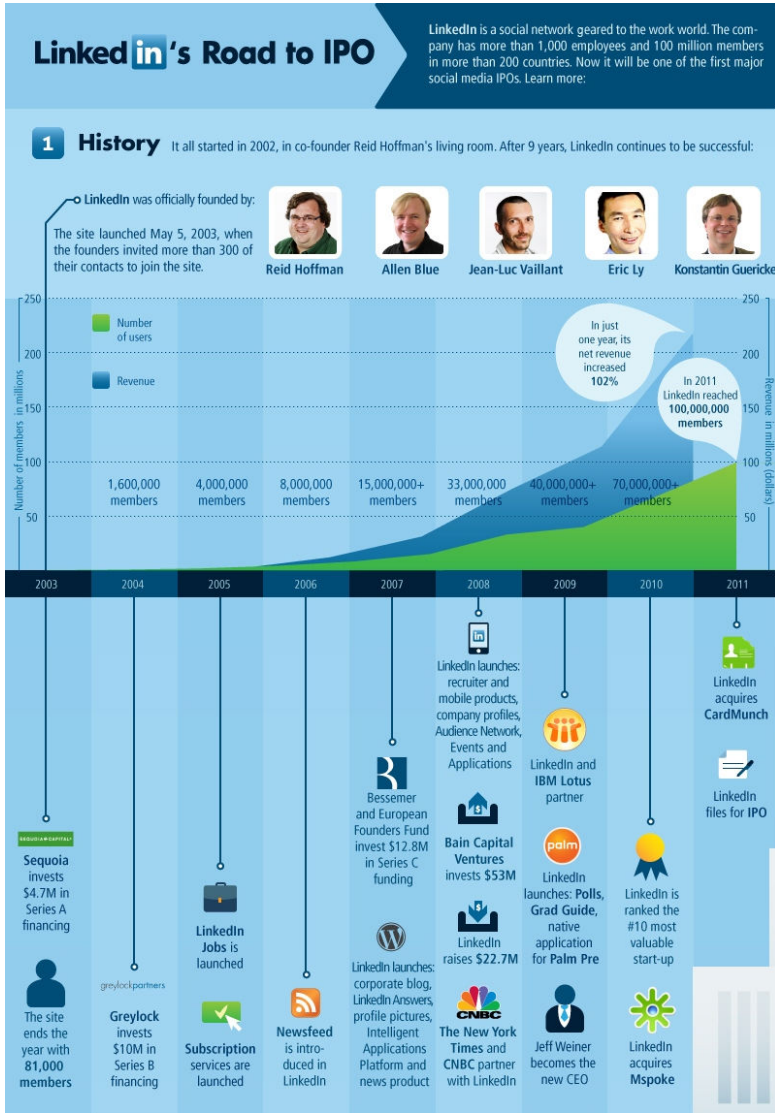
LinkedIn's Road to IPO

LinkedIn is a social network geared to the work world. The company has more than 1,000 employees and 100 million members in more than 200 countries. Now it will be one of the first major social media IPOs. Learn more:

1 History It all started in 2002, in co-founder Reid Hoffman's living room. After 9 years, LinkedIn continues to be successful:

LinkedIn was officially founded by:

The site launched May 5, 2003, when the founders invited more than 300 of their contacts to join the site.

Reid Hoffman
Allen Blue
Jean-Luc Vaillant
Eric Ly
Konstantin Guericke

Number of users
Revenue

Number of members in millions
Revenue in millions (dollars)

250
200
150
100
50

1,600,000 members
4,000,000 members
8,000,000 members
15,000,000+ members
33,000,000 members
40,000,000+ members
70,000,000+ members

In just one year, its net revenue increased 102%

In 2011 LinkedIn reached 100,000,000 members

2003
2004
2005
2006
2007
2008
2009
2010
2011

SEQUOIA CAPITAL
Sequoia invests $4.7M in Series A financing

The site ends the year with 81,000 members

greylockpartners
Greylock invests $10M in Series B financing

LinkedIn Jobs is launched

Subscription services are launched

Newsfeed is introduced in LinkedIn

Bessemer and European Founders Fund invest $12.8M in Series C funding

LinkedIn launches: corporate blog, LinkedIn Answers, profile pictures, Intelligent Applications Platform and news product

LinkedIn launches: recruiter and mobile products, company profiles, Audience Network, Events and Applications

Bain Capital Ventures invests $53M

LinkedIn raises $22.7M

CNBC
The New York Times and CNBC partner with LinkedIn

LinkedIn and IBM Lotus partner

palm
LinkedIn launches: Polls, Grad Guide, native application for Palm Pre

Jeff Weiner becomes the new CEO

LinkedIn is ranked the #10 most valuable start-up

LinkedIn acquires Mspoke

LinkedIn acquires CardMunch

LinkedIn files for IPO